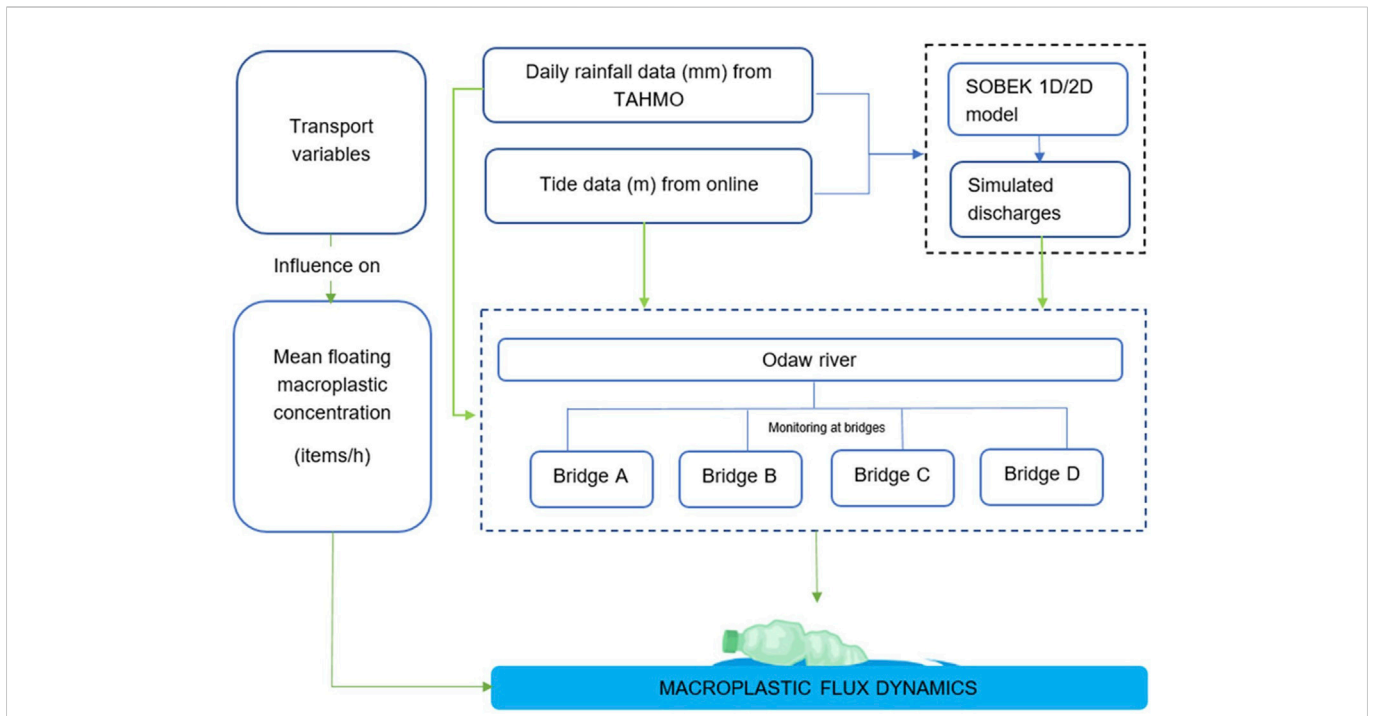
Transport variables

Influence on

Mean floating macroplastic concentration

(items/h)

Daily rainfall data (mm) from TAHMO

Tide data (m) from online

SOBEK 1D/2D model

Simulated discharges

Odaw river

Monitoring at bridges

Bridge A

Bridge B

Bridge C

Bridge D

MACROPLASTIC FLUX DYNAMICS